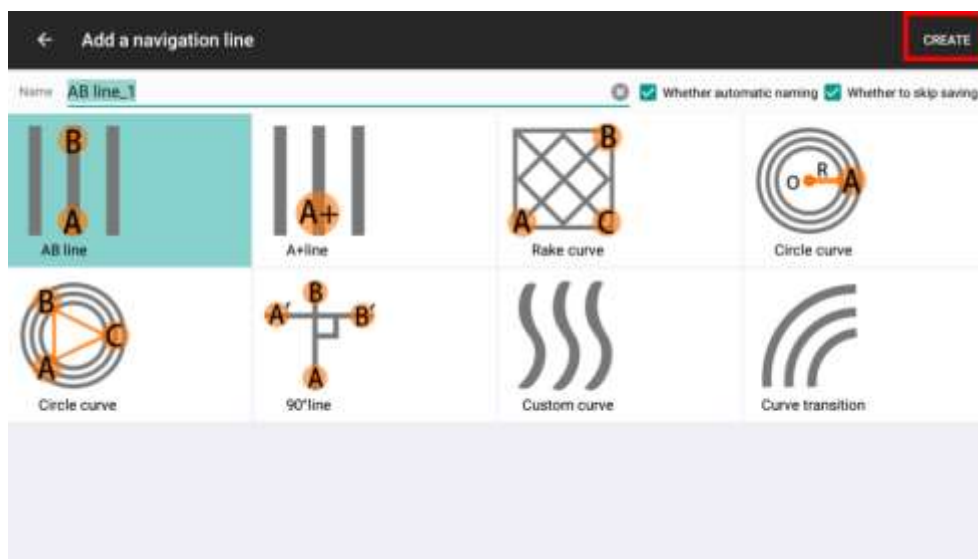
← Add a navigation line

CREATE

Name AB line_1

Whether automatic naming Whether to skip saving

B
A
AB line

A+
A+line

B
A
C
Rake curve

O R A
Circle curve

B
C
A
Circle curve

B
A' B'
A
90°line

Custom curve

Curve transition